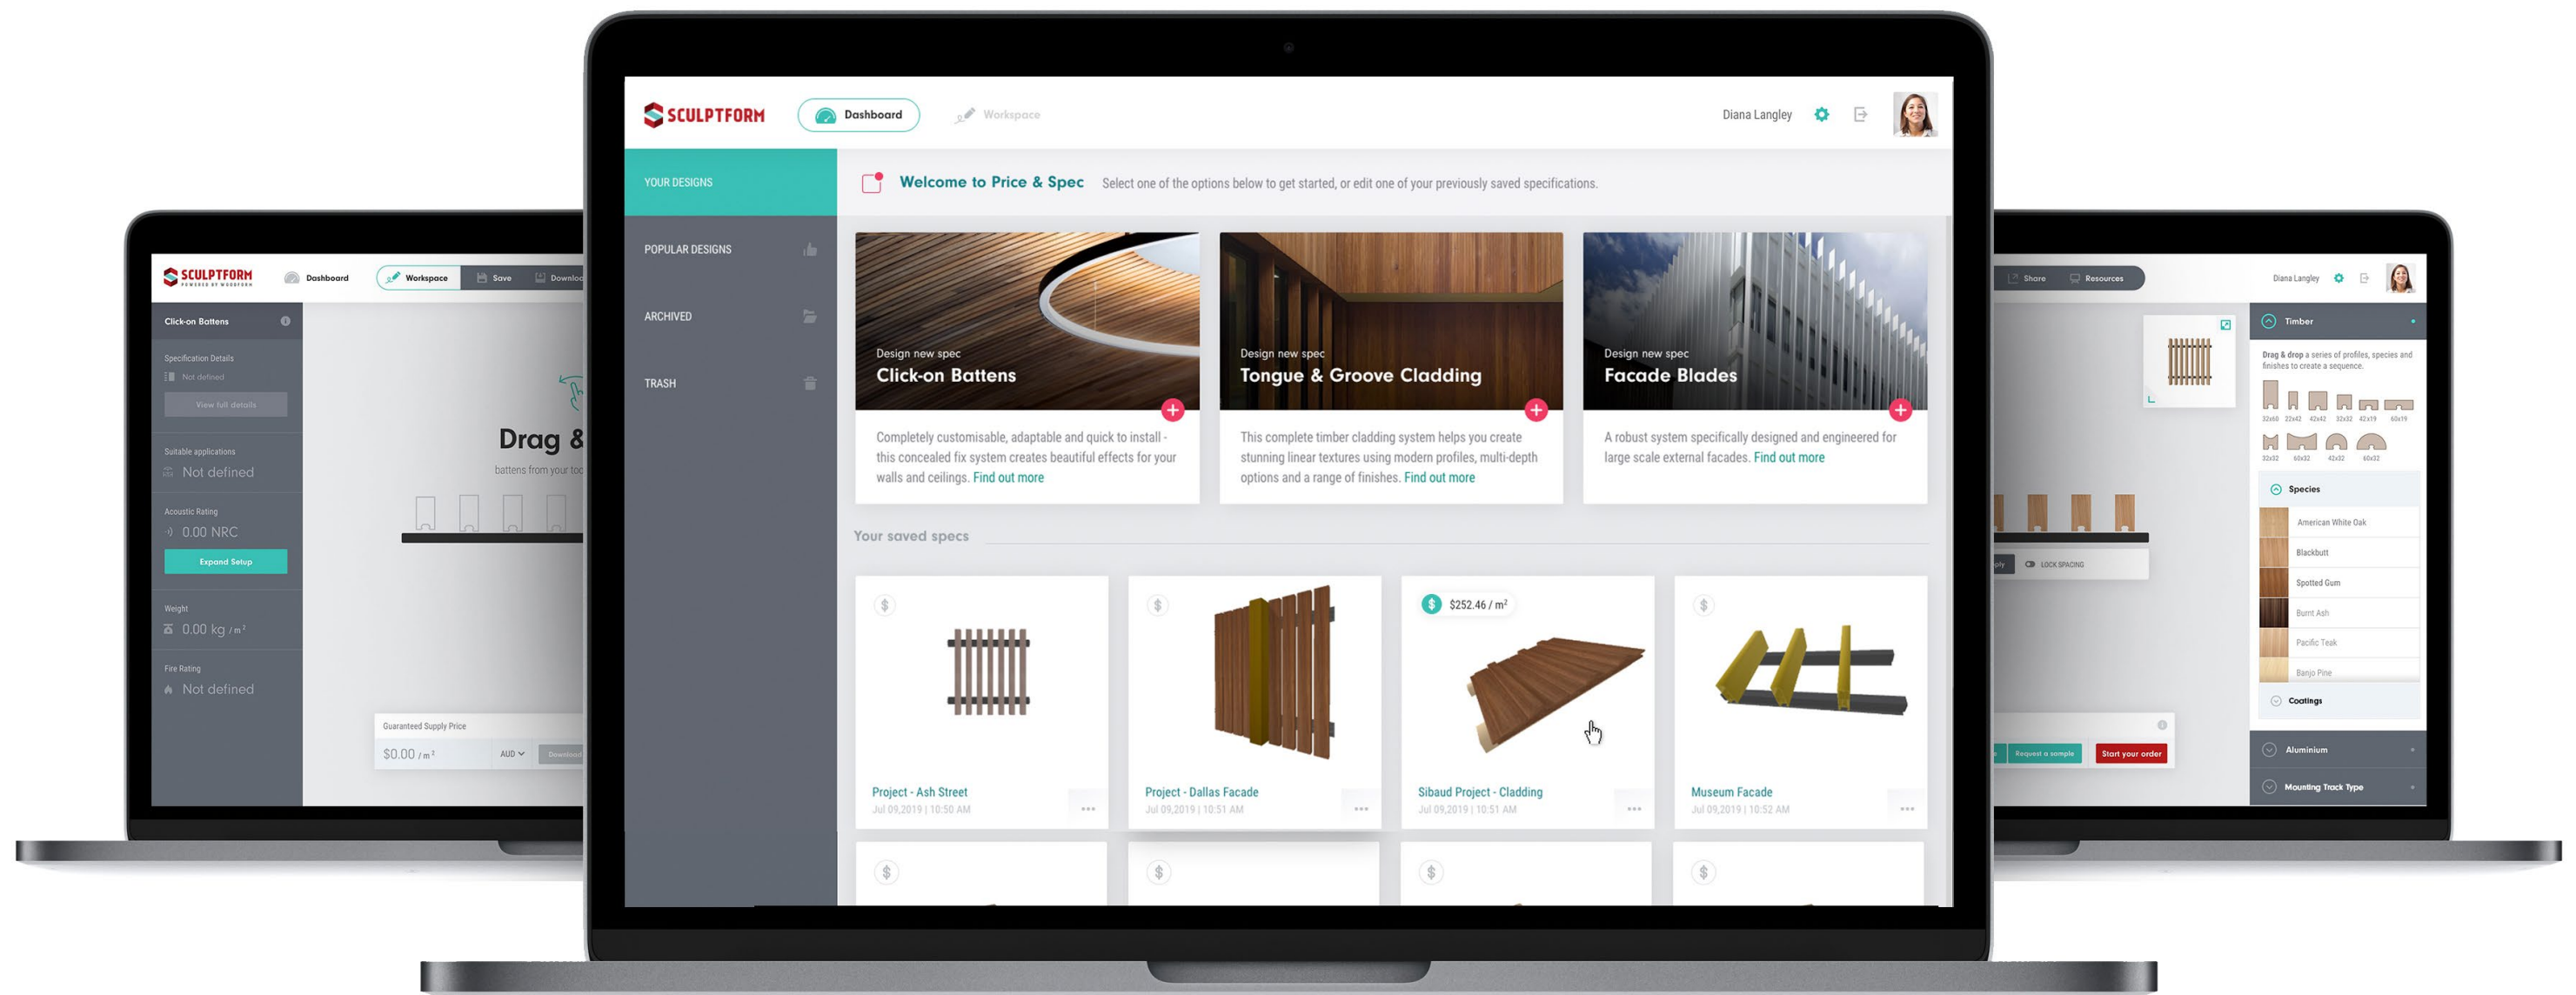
SCULPTFORM
Dashboard
Workspace
Diana Langley

YOUR DESIGNS
POPULAR DESIGNS
ARCHIVED
TRASH

Welcome to Price & Spec Select one of the options below to get started, or edit one of your previously saved specifications.

Design new spec
Click-on Battens
Completely customisable, adaptable and quick to install - this concealed fix system creates beautiful effects for your walls and ceilings. Find out more

Design new spec
Tongue & Groove Cladding
This complete timber cladding system helps you create stunning linear textures using modern profiles, multi-depth options and a range of finishes. Find out more

Design new spec
Facade Blades
A robust system specifically designed and engineered for large scale external facades. Find out more

Your saved specs

Project - Ash Street
Jul 09,2019 | 10:50 AM

Project - Dallas Facade
Jul 09,2019 | 10:51 AM

$252.46 / m²
Sibaud Project - Cladding
Jul 09,2019 | 10:51 AM

Museum Facade
Jul 09,2019 | 10:52 AM

SCULPTFORM
Dashboard
Workspace
Save
Download
Click-on Battens
Specification Details
Not defined
View full details
Suitable applications
Not defined
Acoustic Rating
0.00 NRC
Expand Setup
Weight
0.00 kg / m²
Fire Rating
Not defined
Drag &
battens from your too
Guaranteed Supply Price
$0.00 / m²
AUD
Download

Share
Resources
Diana Langley
Timber
Drag & drop a series of profiles, species and finishes to create a sequence.
Species
American White Oak
Blackbutt
Spotted Gum
Burnt Ash
Pacific Teak
Banjo Pine
Coatings
LOCK SPACING
Request a sample
Start your order
Aluminium
Mounting Track Type